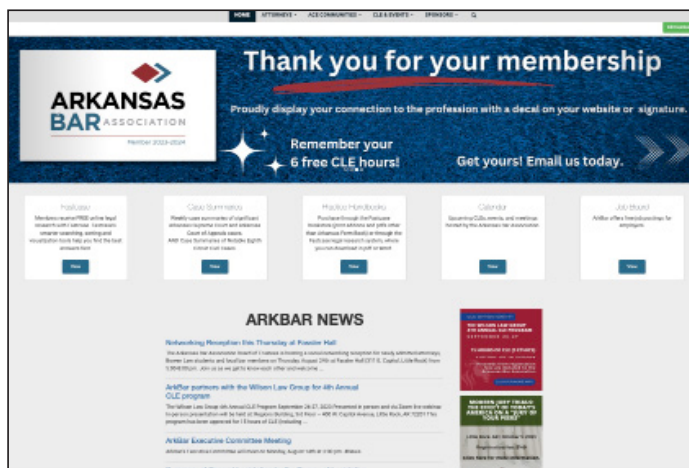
HOME ATTORNEYS ACE COMMUNITIES CLE & EVENTS SPONSORS

ARKANSAS BAR ASSOCIATION
Member 2023-2024

Thank you for your membership

Proudly display your connection to the profession with a decal on your website or signature.

Remember your 6 free CLE hours!

Get yours! Email us today.

Fastcase
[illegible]
View

Case Summaries
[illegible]
View

Practice Handbooks
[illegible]
View

Calendar
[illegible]
View

Job Board
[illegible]
View

ARKBAR NEWS

Networking Reception this Thursday at Pamela Hall
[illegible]

ArkBar partners with the Wilson Law Group for 4th Annual CLE program
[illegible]

ArkBar Executive Committee Meeting
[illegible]